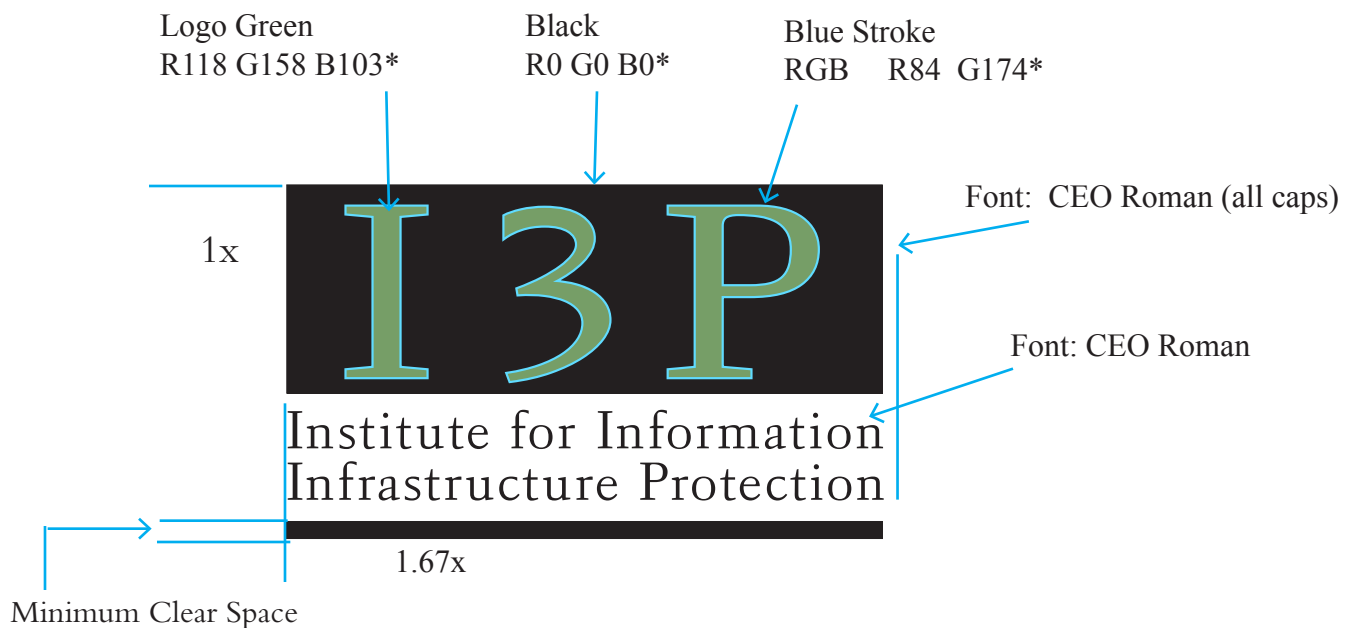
Logo Green
R118 G158 B103*

Black
R0 G0 B0*

Blue Stroke
RGB R84 G174*

Font: CEO Roman (all caps)

1x

I3P

Font: CEO Roman

Institute for Information
Infrastructure Protection

1.67x

Minimum Clear Space